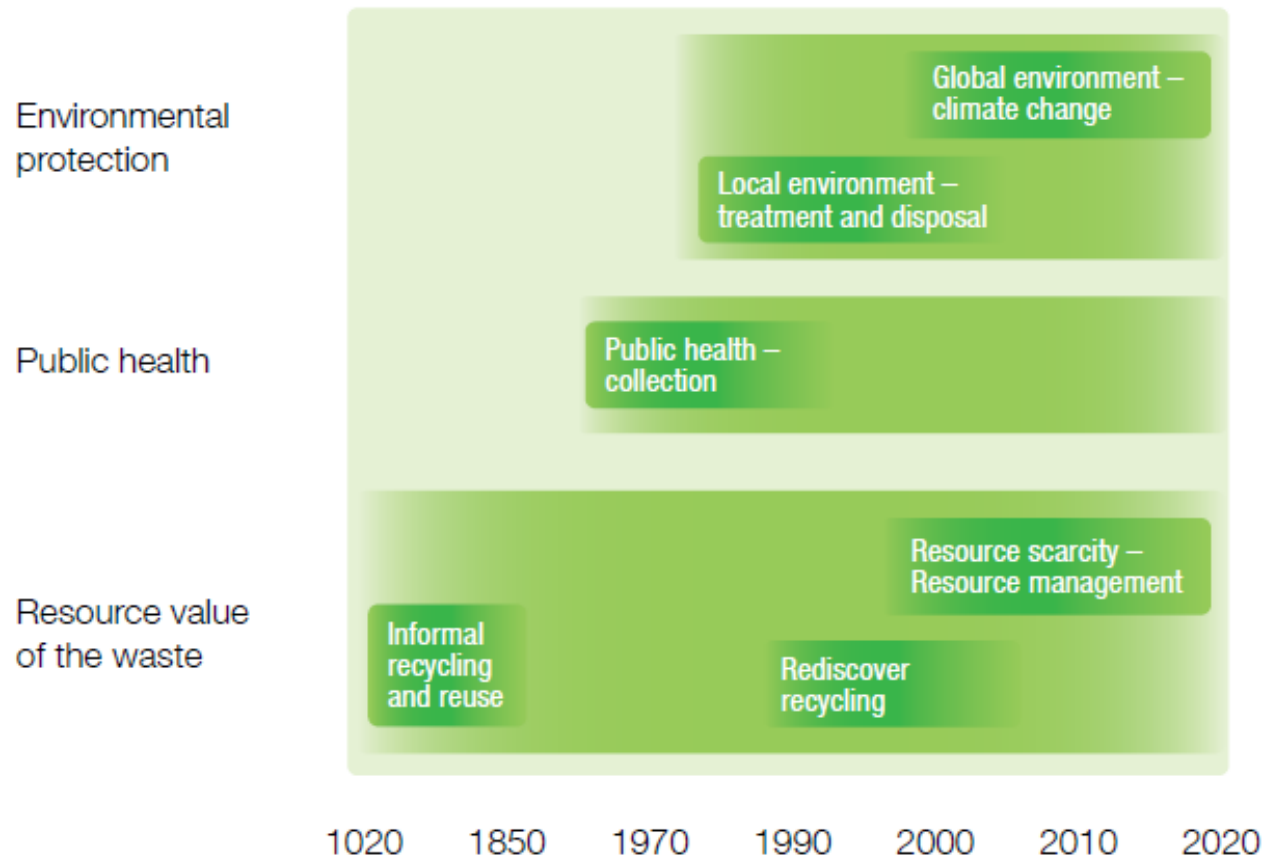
Environmental protection

Global environment – climate change

Local environment – treatment and disposal

Public health

Public health – collection

Resource value of the waste

Resource scarcity – Resource management

Informal recycling and reuse

Rediscover recycling

1020 1850 1970 1990 2000 2010 2020